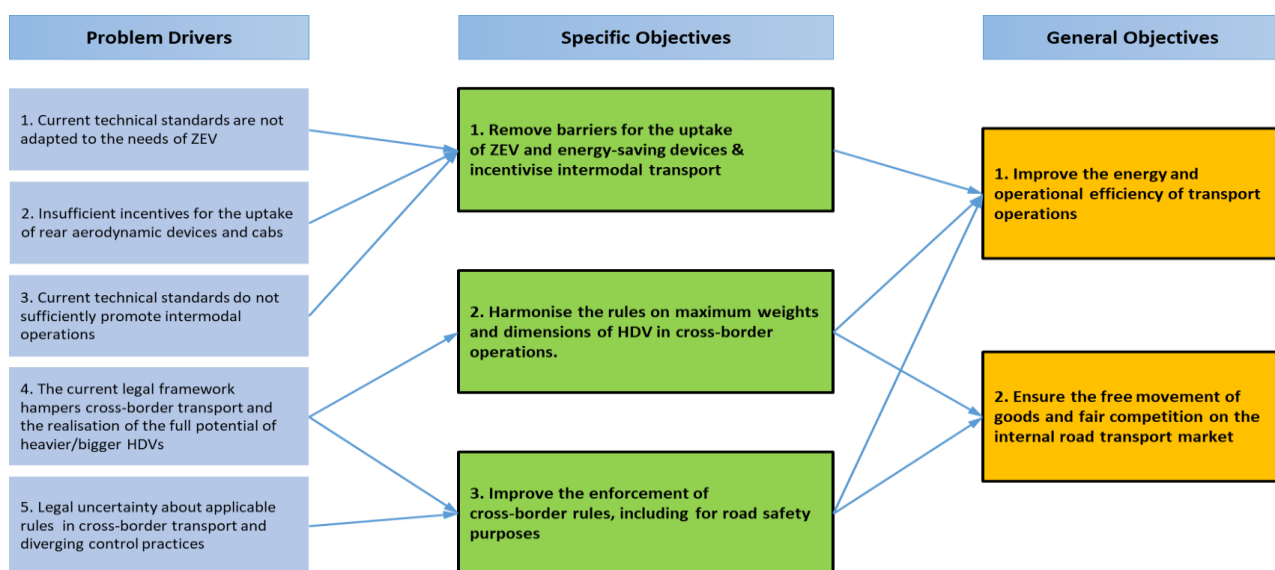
Problem Drivers

Specific Objectives

General Objectives

1. Current technical standards are not adapted to the needs of ZEV

2. Insufficient incentives for the uptake of rear aerodynamic devices and cabs

3. Current technical standards do not sufficiently promote intermodal operations

4. The current legal framework hampers cross-border transport and the realisation of the full potential of heavier/bigger HDVs

5. Legal uncertainty about applicable rules in cross-border transport and diverging control practices

1. Remove barriers for the uptake of ZEV and energy-saving devices & incentivise intermodal transport

2. Harmonise the rules on maximum weights and dimensions of HDV in cross-border operations.

3. Improve the enforcement of cross-border rules, including for road safety purposes

1. Improve the energy and operational efficiency of transport operations

2. Ensure the free movement of goods and fair competition on the internal road transport market